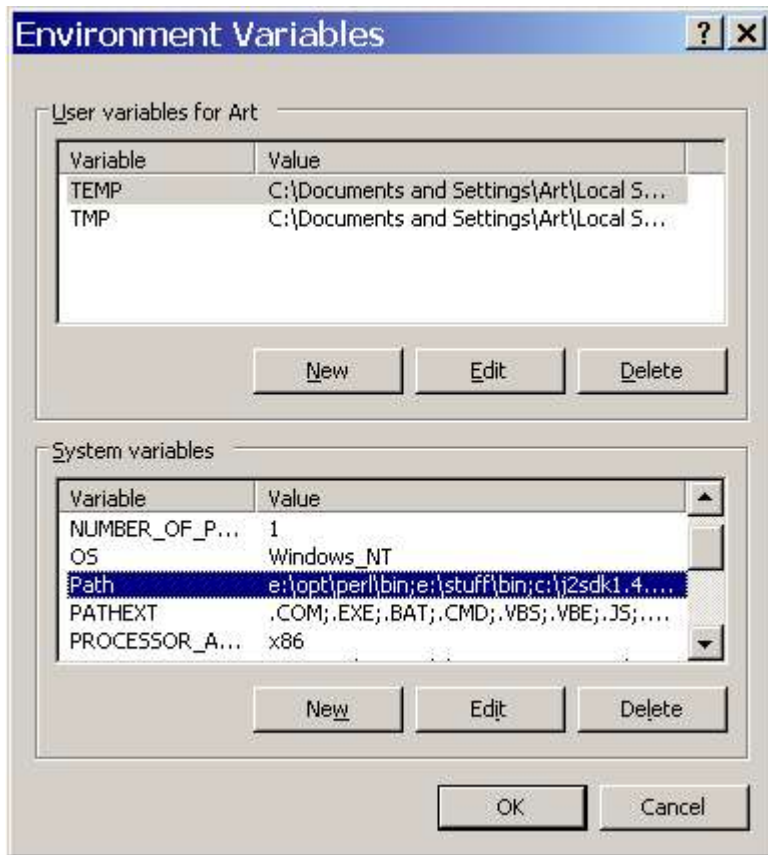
Environment Variables

? X

User variables for Art

| Variable | Value |
|---|---|
| TEMP | C:\Documents and Settings\Art\Local S... |
| TMP | C:\Documents and Settings\Art\Local S... |

New Edit Delete

System variables

| Variable | Value |
|---|---|
| NUMBER_OF_P... | 1 |
| OS | Windows_NT |
| Path | e:\opt\perl\bin;e:\stuff\bin;c:\j2sdk1.4.... |
| PATHEXT | .COM;.EXE;.BAT;.CMD;.VBS;.VBE;.JS;.... |
| PROCESSOR_A... | x86 |

New Edit Delete

OK Cancel